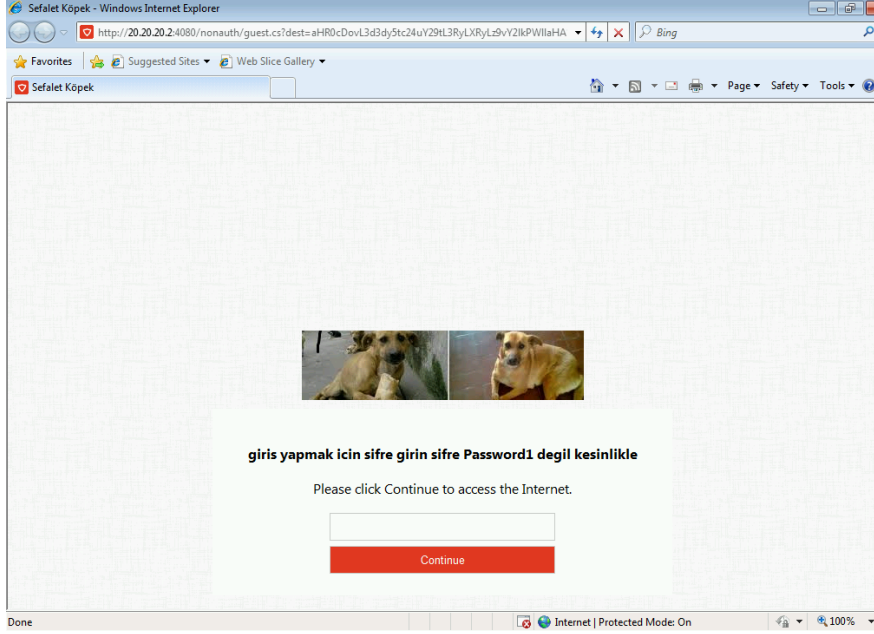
Sefalet Köpek - Windows Internet Explorer

http://20.20.20.2:4080/nonauth/guest.cs?dest=aHR0cDovL3d3dy5tc24uY29tL3RyLXRyLz9vY2lkPWIlaHA

Bing

Favorites

Suggested Sites

Web Slice Gallery

Sefalet Köpek

Page

Safety

Tools

giris yapmak icin sifre girin sifre Password1 degil kesinlikle

Please click Continue to access the Internet.

Continue

Done

Internet | Protected Mode: On

100%